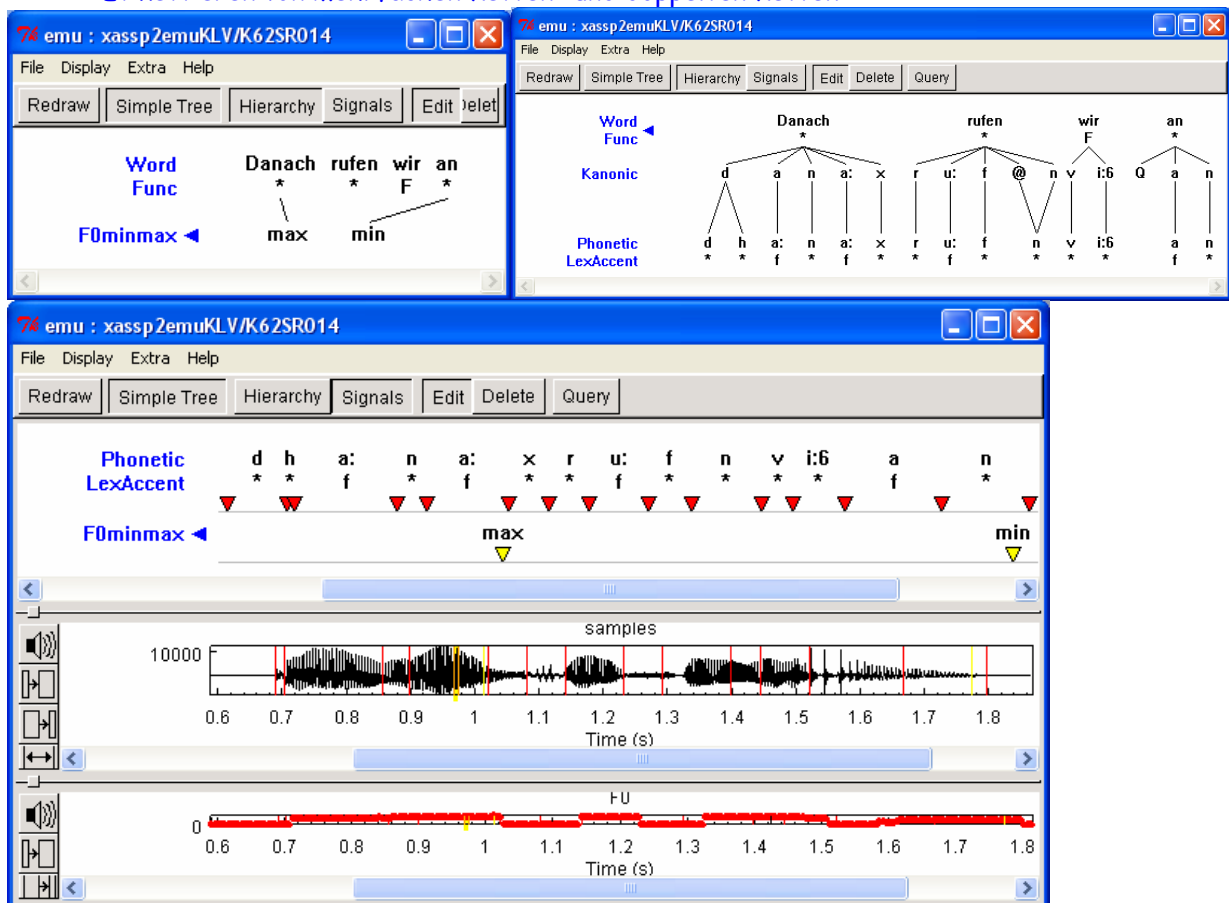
emu : xassp2emuKLV/K62SR014

File Display Extra Help

Redraw Simple Tree Hierarchy Signals Edit Delet

Word
Func

Danach rufen wir an
* * F *

F0minmax

max min

emu : xassp2emuKLV/K62SR014

File Display Extra Help

Redraw Simple Tree Hierarchy Signals Edit Delete Query

Word
Func

Danach
*

rufen
*

wir
F

an
*

Kanonic

d a n a: x r u: f @ n v i:6 Q a n

Phonetic
LexAccent

d h a: n a: x r u: f n v i:6 a n
* * f * f * * f * * * * f *

emu : xassp2emuKLV/K62SR014

File Display Extra Help

Redraw Simple Tree Hierarchy Signals Edit Delete Query

Phonetic
LexAccent

d h a: n a: x r u: f n v i:6 a n
* * f * f * * f * * * * f *

F0minmax

max min

samples

10000

0.6 0.7 0.8 0.9 1 1.1 1.2 1.3 1.4 1.5 1.6 1.7 1.8
Time (s)

F0

0

0.6 0.7 0.8 0.9 1 1.1 1.2 1.3 1.4 1.5 1.6 1.7 1.8
Time (s)